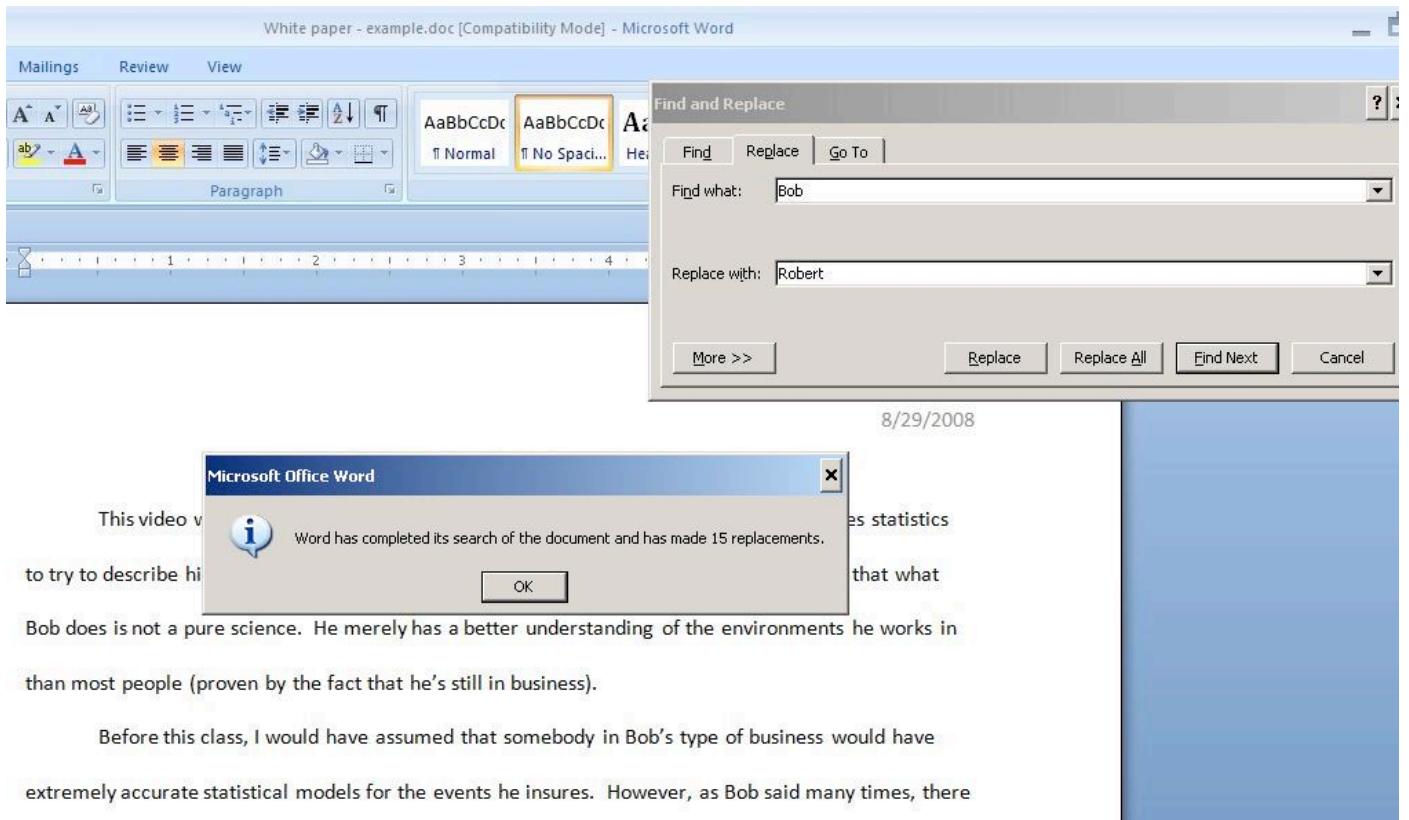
White paper - example.doc [Compatibility Mode] - Microsoft Word

Mailings Review View

AaBbCcDc AaBbCcDc Aa
¶ Normal ¶ No Spaci... He

Paragraph

1 2 3 4

Find and Replace

?

Find Replace Go To

Find what: Bob

Replace with: Robert

More >> Replace Replace All Find Next Cancel

8/29/2008

Microsoft Office Word

Word has completed its search of the document and has made 15 replacements.

OK

This video w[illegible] es statistics to try to describe hi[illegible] that what Bob does is not a pure science. He merely has a better understanding of the environments he works in than most people (proven by the fact that he's still in business).

Before this class, I would have assumed that somebody in Bob's type of business would have extremely accurate statistical models for the events he insures. However, as Bob said many times, there